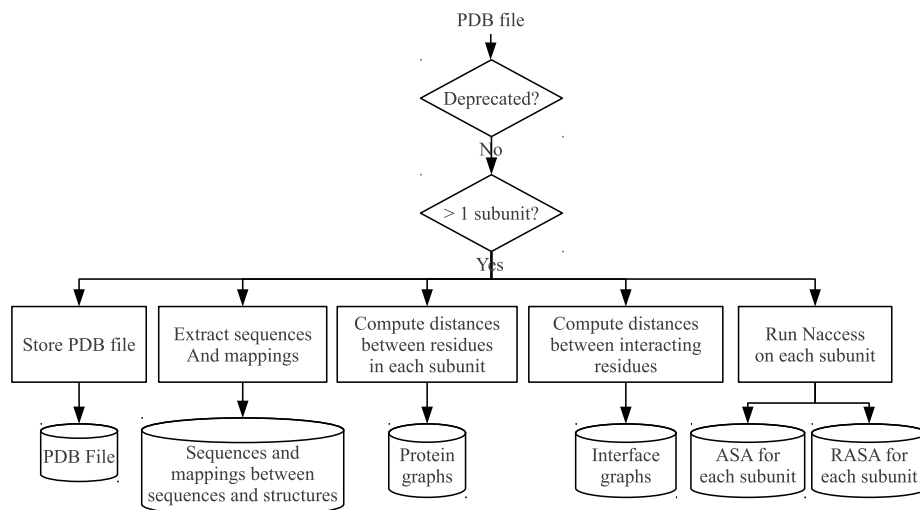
PDB file

Deprecated?

No

> 1 subunit?

Yes

Store PDB file

Extract sequences And mappings

Compute distances between residues in each subunit

Compute distances between interacting residues

Run Naccess on each subunit

PDB File

Sequences and mappings between sequences and structures

Protein graphs

Interface graphs

ASA for each subunit

RASA for each subunit